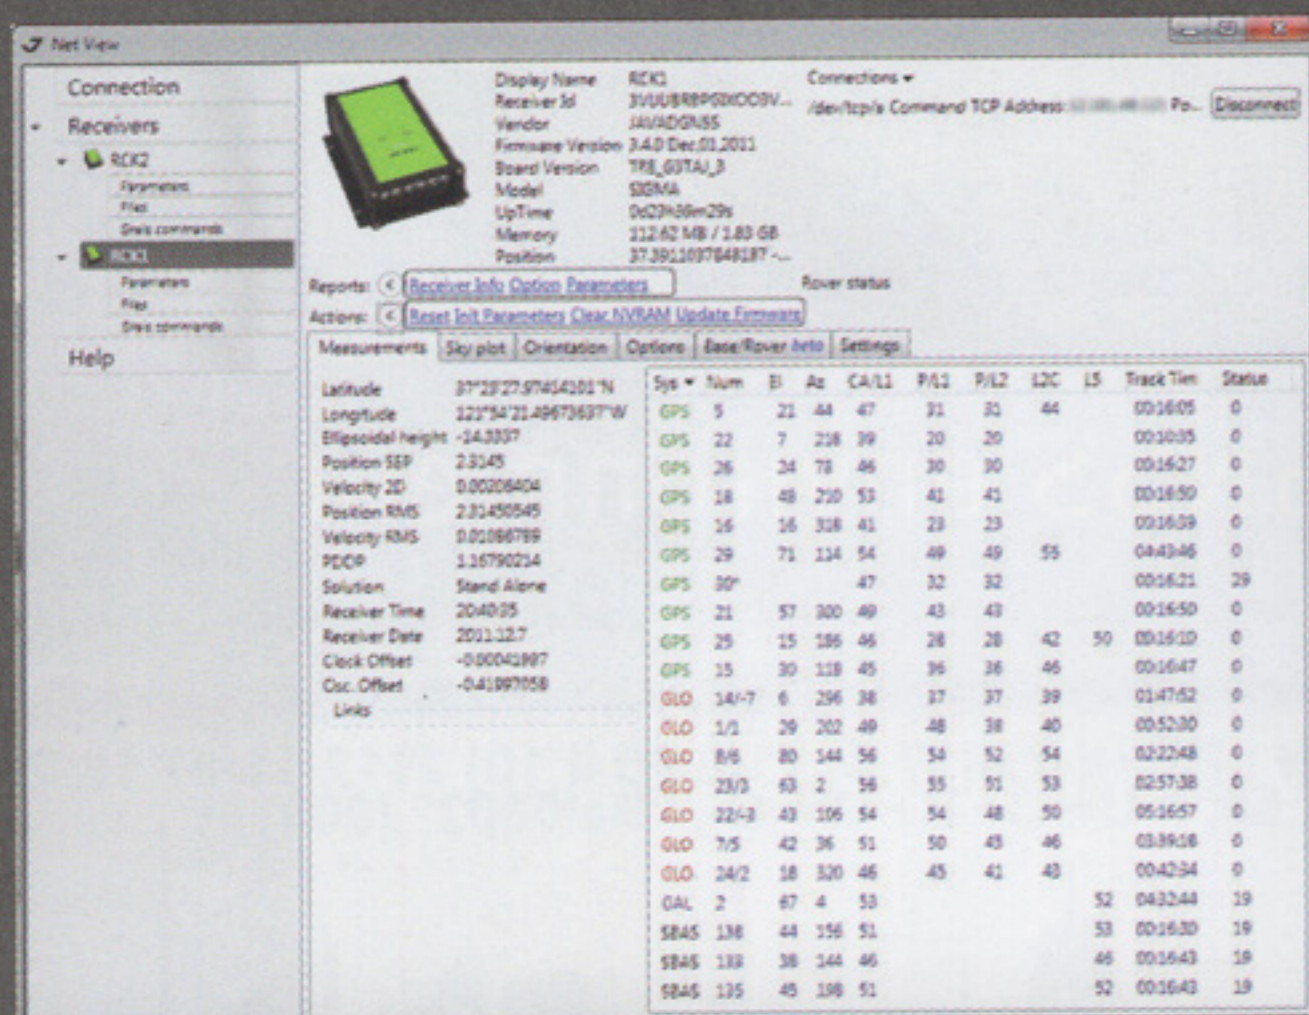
Net View

Connection
Receivers
RCK2
Parameters
Files
Grais commands
RCK1
Parameters
Files
Grais commands
Help

Display Name RCK1
Receiver Id 3VUUBRBPS0XOO9V...
Vendor JAVADGNSS
Firmware Version 3.4.0 Dec.01.2011
Board Version TRE_G3TAJ_3
Model SIGMA
UpTime 0d22h38m29s
Memory 112.62 MB / 1.83 GB
Position 37.3911037648187 -...

Connections
/dev/tcp/a Command TCP Address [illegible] Po... Disconnect

Reports: Receiver Info Option Parameters
Rover status
Actions: Reset Init Parameters Clear NVRAM Update Firmware

Measurements | Sky plot | Orientation | Options | Base/Rover Info | Settings

Latitude 37°23'27.97454301"N
Longitude 121°54'21.49673637"W
Ellipsoidal height -24.3337
Position SEP 2.3145
Velocity 2D 0.00206404
Position RMS 2.31450545
Velocity RMS 0.01086789
PDOP 1.16790214
Solution Stand Alone
Receiver Time 20:40:05
Receiver Date 2011.12.7
Clock Offset -0.00041987
Osc. Offset -0.41997058
Links

| Sys | Num | El | Az | CA/L1 | P/L1 | P/L2 | L2C | L5 | Track Tim | Status |
|---|---|---|---|---|---|---|---|---|---|---|
| GPS | 5 | 21 | 44 | 47 | 31 | 31 | 44 | | 00:16:05 | 0 |
| GPS | 22 | 7 | 218 | 39 | 20 | 20 | | | 00:10:35 | 0 |
| GPS | 26 | 34 | 78 | 46 | 30 | 30 | | | 00:16:27 | 0 |
| GPS | 18 | 48 | 210 | 53 | 41 | 41 | | | 00:16:50 | 0 |
| GPS | 16 | 16 | 318 | 41 | 23 | 23 | | | 00:16:39 | 0 |
| GPS | 29 | 71 | 114 | 54 | 49 | 49 | 55 | | 04:43:46 | 0 |
| GPS | 30* | | | 47 | 32 | 32 | | | 00:16:21 | 29 |
| GPS | 21 | 57 | 300 | 49 | 43 | 43 | | | 00:16:50 | 0 |
| GPS | 25 | 15 | 186 | 46 | 28 | 28 | 42 | 50 | 00:16:10 | 0 |
| GPS | 15 | 30 | 118 | 45 | 36 | 36 | 46 | | 00:16:47 | 0 |
| GLO | 14/-7 | 6 | 296 | 38 | 37 | 37 | 39 | | 01:47:52 | 0 |
| GLO | 1/1 | 29 | 202 | 49 | 48 | 38 | 40 | | 00:52:30 | 0 |
| GLO | 8/6 | 80 | 144 | 56 | 54 | 52 | 54 | | 02:22:48 | 0 |
| GLO | 23/3 | 63 | 2 | 56 | 55 | 51 | 53 | | 02:57:38 | 0 |
| GLO | 22/-3 | 43 | 106 | 54 | 54 | 48 | 50 | | 05:16:57 | 0 |
| GLO | 7/5 | 42 | 36 | 51 | 50 | 43 | 46 | | 03:39:18 | 0 |
| GLO | 24/2 | 18 | 320 | 46 | 45 | 41 | 43 | | 00:42:34 | 0 |
| GAL | 2 | 67 | 4 | 53 | | | | 52 | 04:32:44 | 19 |
| SBAS | 138 | 44 | 156 | 51 | | | | 53 | 00:16:30 | 19 |
| SBAS | 133 | 38 | 144 | 46 | | | | 46 | 00:16:43 | 19 |
| SBAS | 135 | 45 | 198 | 51 | | | | 52 | 00:16:43 | 19 |